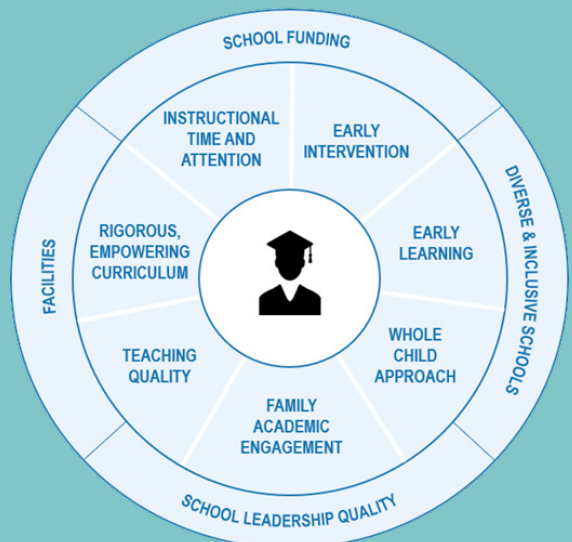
SCHOOL FUNDING

DIVERSE & INCLUSIVE SCHOOLS

SCHOOL LEADERSHIP QUALITY

FACILITIES

INSTRUCTIONAL TIME AND ATTENTION

EARLY INTERVENTION

EARLY LEARNING

WHOLE CHILD APPROACH

FAMILY ACADEMIC ENGAGEMENT

TEACHING QUALITY

RIGOROUS, EMPOWERING CURRICULUM